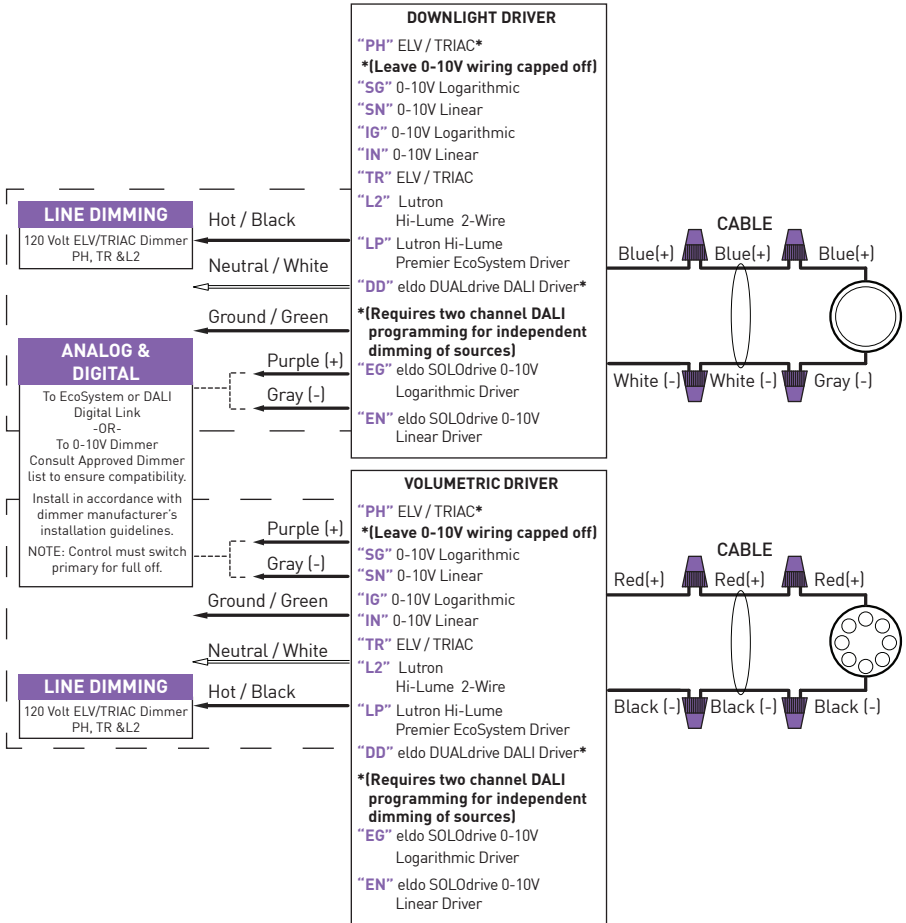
DOWNLIGHT DRIVER

"PH" ELV / TRIAC*
*(Leave 0-10V wiring capped off)
"SG" 0-10V Logarithmic
"SN" 0-10V Linear
"IG" 0-10V Logarithmic
"IN" 0-10V Linear
"TR" ELV / TRIAC
"L2" Lutron Hi-Lume 2-Wire
"LP" Lutron Hi-Lume Premier EcoSystem Driver
"DD" eldo DUALdrive DALI Driver*
*(Requires two channel DALI programming for independent dimming of sources)
"EG" eldo SOLOdrive 0-10V Logarithmic Driver
"EN" eldo SOLOdrive 0-10V Linear Driver

LINE DIMMING
120 Volt ELV/TRIAC Dimmer PH, TR &L2

Hot / Black
Neutral / White
Ground / Green

CABLE
Blue(+) Blue(+) Blue(+)
White (-) White (-) Gray (-)

ANALOG & DIGITAL
To EcoSystem or DALI Digital Link
-OR-
To 0-10V Dimmer
Consult Approved Dimmer list to ensure compatibility.
Install in accordance with dimmer manufacturer's installation guidelines.
NOTE: Control must switch primary for full off.

Purple (+)
Gray (-)

VOLUMETRIC DRIVER

"PH" ELV / TRIAC*
*(Leave 0-10V wiring capped off)
"SG" 0-10V Logarithmic
"SN" 0-10V Linear
"IG" 0-10V Logarithmic
"IN" 0-10V Linear
"TR" ELV / TRIAC
"L2" Lutron Hi-Lume 2-Wire
"LP" Lutron Hi-Lume Premier EcoSystem Driver
"DD" eldo DUALdrive DALI Driver*
*(Requires two channel DALI programming for independent dimming of sources)
"EG" eldo SOLOdrive 0-10V Logarithmic Driver
"EN" eldo SOLOdrive 0-10V Linear Driver

Purple (+)
Gray (-)
Ground / Green
Neutral / White
Hot / Black

LINE DIMMING
120 Volt ELV/TRIAC Dimmer PH, TR &L2

CABLE
Red(+) Red(+) Red(+)
Black (-) Black (-) Black (-)